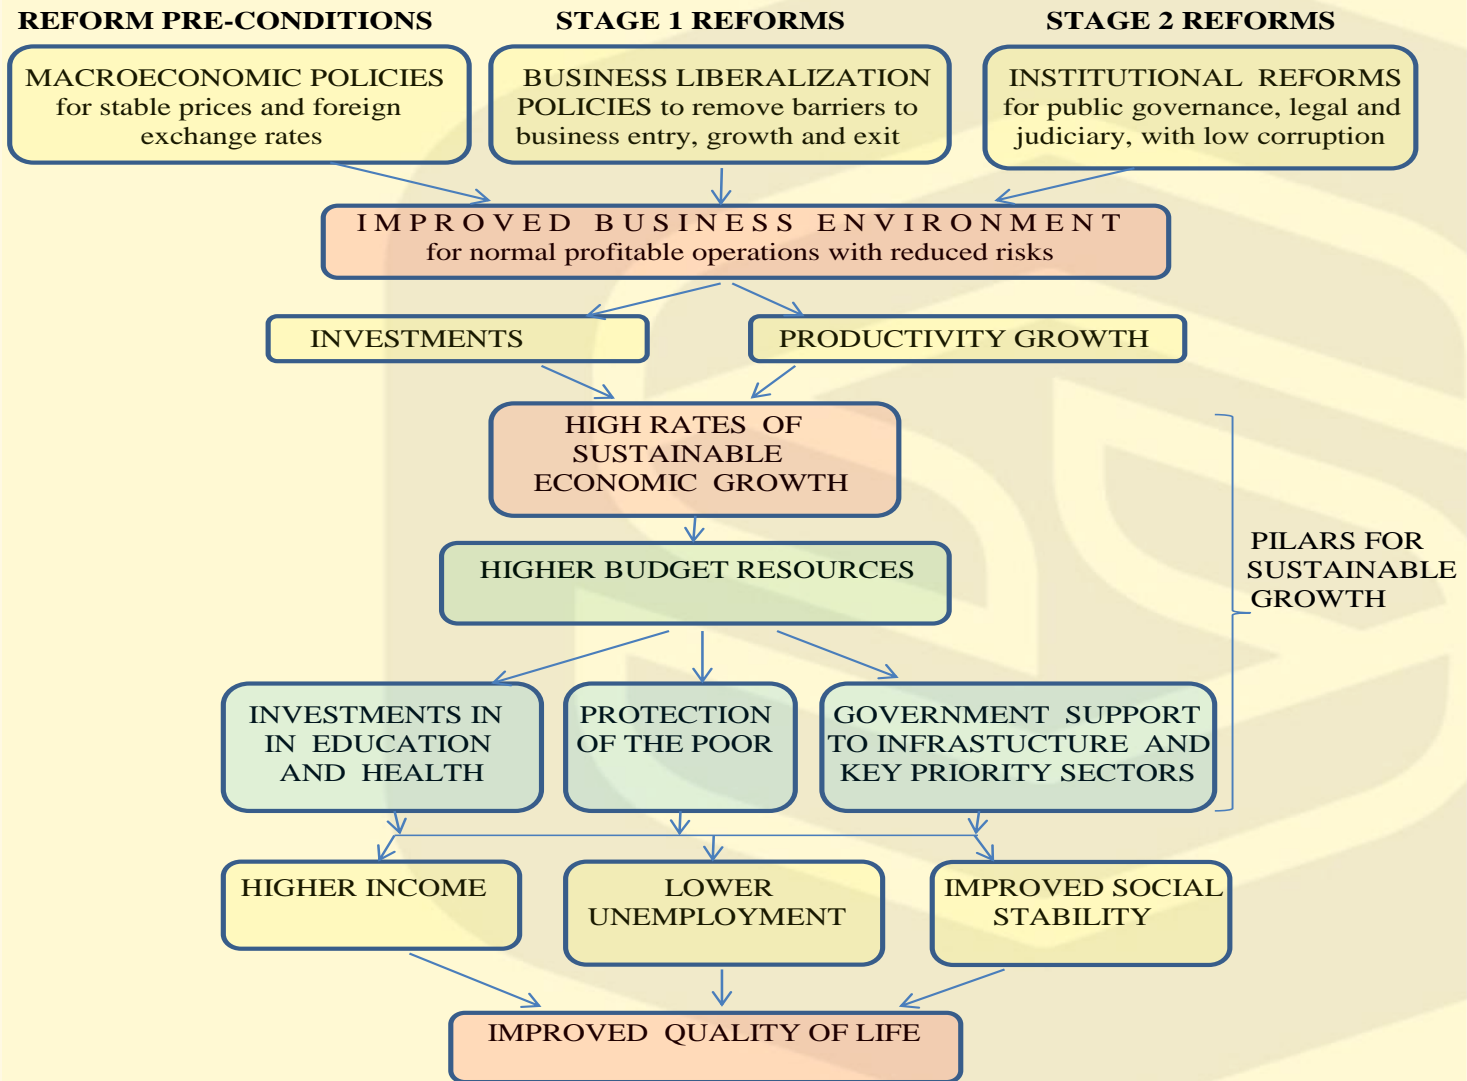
REFORM PRE-CONDITIONS

STAGE 1 REFORMS

STAGE 2 REFORMS

MACROECONOMIC POLICIES for stable prices and foreign exchange rates

BUSINESS LIBERALIZATION POLICIES to remove barriers to business entry, growth and exit

INSTITUTIONAL REFORMS for public governance, legal and judiciary, with low corruption

IMPROVED BUSINESS ENVIRONMENT for normal profitable operations with reduced risks

INVESTMENTS

PRODUCTIVITY GROWTH

HIGH RATES OF SUSTAINABLE ECONOMIC GROWTH

HIGHER BUDGET RESOURCES

PILARS FOR SUSTAINABLE GROWTH

INVESTMENTS IN IN EDUCATION AND HEALTH

PROTECTION OF THE POOR

GOVERNMENT SUPPORT TO INFRASTRUCTURE AND KEY PRIORITY SECTORS

HIGHER INCOME

LOWER UNEMPLOYMENT

IMPROVED SOCIAL STABILITY

IMPROVED QUALITY OF LIFE